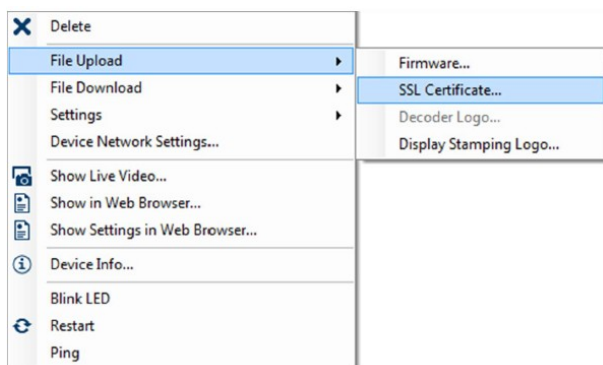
Delete
File Upload
File Download
Settings
Device Network Settings...
Show Live Video...
Show in Web Browser...
Show Settings in Web Browser...
Device Info...
Blink LED
Restart
Ping

Firmware...
SSL Certificate...
Decoder Logo...
Display Stamping Logo...